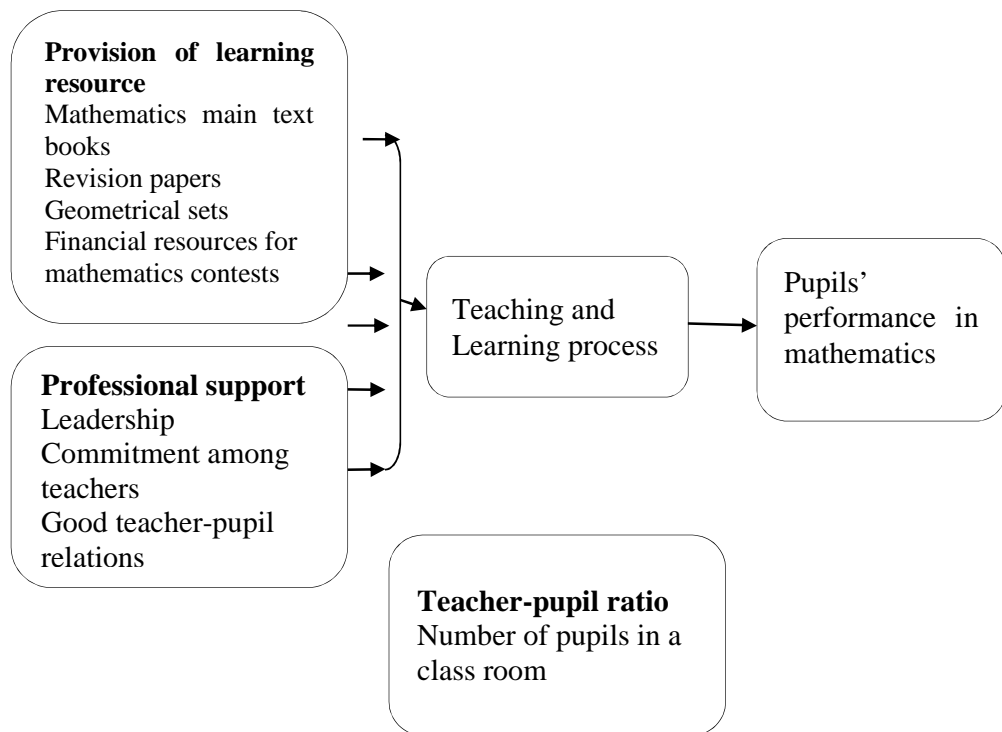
**Provision of learning resource**
Mathematics main text books
Revision papers
Geometrical sets
Financial resources for mathematics contests

**Professional support**
Leadership
Commitment among teachers
Good teacher-pupil relations

Teaching and Learning process

Pupils' performance in mathematics

**Teacher-pupil ratio**
Number of pupils in a class room